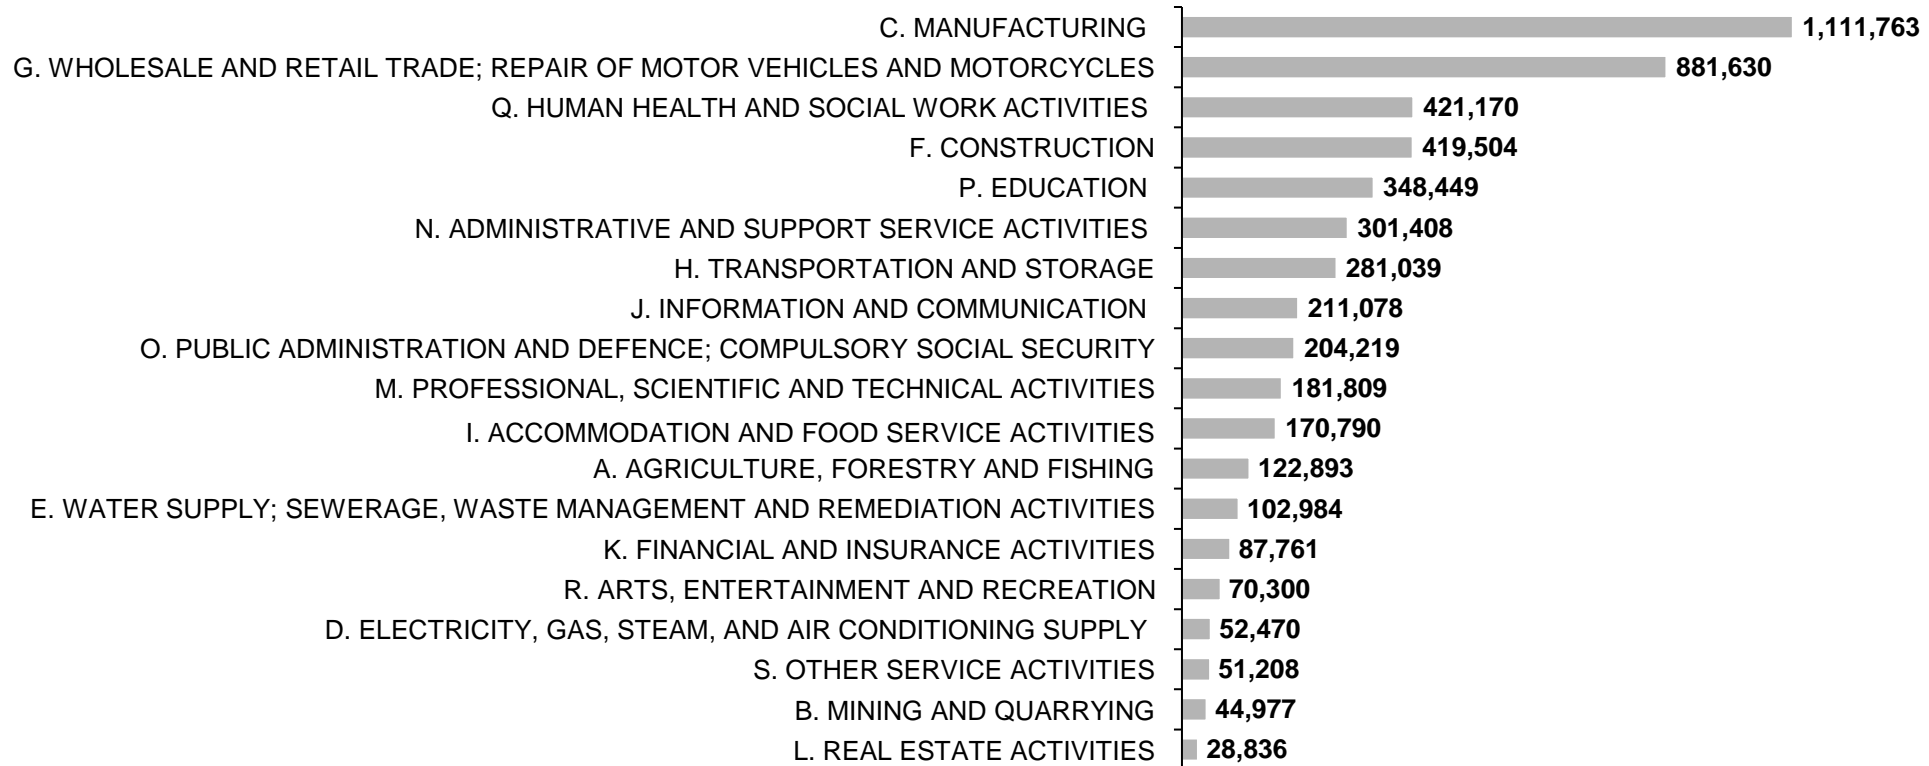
C. MANUFACTURING 1,111,763
G. WHOLESALE AND RETAIL TRADE; REPAIR OF MOTOR VEHICLES AND MOTORCYCLES 881,630
Q. HUMAN HEALTH AND SOCIAL WORK ACTIVITIES 421,170
F. CONSTRUCTION 419,504
P. EDUCATION 348,449
N. ADMINISTRATIVE AND SUPPORT SERVICE ACTIVITIES 301,408
H. TRANSPORTATION AND STORAGE 281,039
J. INFORMATION AND COMMUNICATION 211,078
O. PUBLIC ADMINISTRATION AND DEFENCE; COMPULSORY SOCIAL SECURITY 204,219
M. PROFESSIONAL, SCIENTIFIC AND TECHNICAL ACTIVITIES 181,809
I. ACCOMMODATION AND FOOD SERVICE ACTIVITIES 170,790
A. AGRICULTURE, FORESTRY AND FISHING 122,893
E. WATER SUPPLY; SEWERAGE, WASTE MANAGEMENT AND REMEDIATION ACTIVITIES 102,984
K. FINANCIAL AND INSURANCE ACTIVITIES 87,761
R. ARTS, ENTERTAINMENT AND RECREATION 70,300
D. ELECTRICITY, GAS, STEAM, AND AIR CONDITIONING SUPPLY 52,470
S. OTHER SERVICE ACTIVITIES 51,208
B. MINING AND QUARRYING 44,977
L. REAL ESTATE ACTIVITIES 28,836